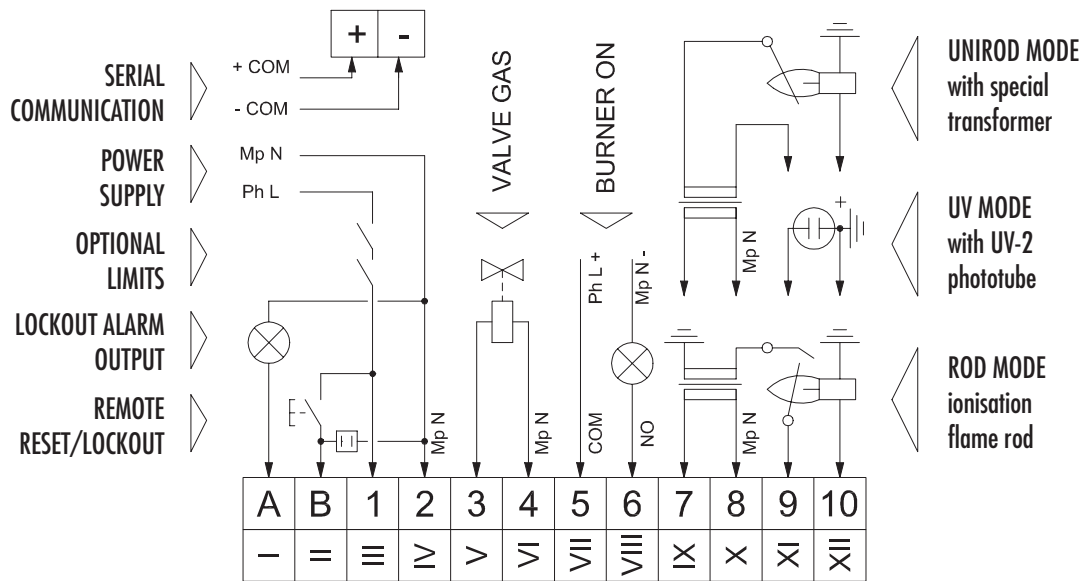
SERIAL COMMUNICATION

POWER SUPPLY

OPTIONAL LIMITS

LOCKOUT ALARM OUTPUT

REMOTE RESET/LOCKOUT

+ -

+ COM

- COM

Mp N

Ph L

VALVE GAS

BURNER ON

Ph L +

Mp N -

Mp N

Mp N

COM

NO

Mp N

Mp N

Mp N

UNIROD MODE with special transformer

UV MODE with UV-2 phototube

ROD MODE ionisation flame rod

| A | B | 1 | 2 | 3 | 4 | 5 | 6 | 7 | 8 | 9 | 10 |
|---|---|---|---|---|---|---|---|---|---|---|---|
| I | II | III | IV | V | VI | VII | VIII | IX | X | XI | XII |